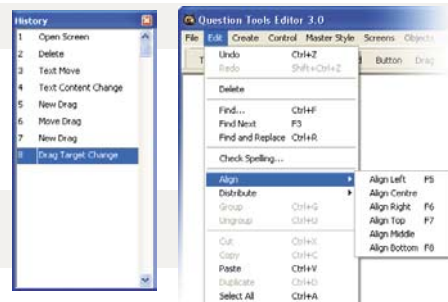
History
1 Open Screen
2 Delete
3 Text Move
4 Text Content Change
5 New Drag
6 Move Drag
7 New Drag
8 Drag Target Change

Question Tools Editor 3.0
File Edit Create Control Master Style Screens Objects
T Button Drag

Undo Ctrl+Z
Redo Shift+Ctrl+Z
Delete
Find... Ctrl+F
Find Next F3
Find and Replace Ctrl+R
Check Spelling...
Align
Distribute
Group Ctrl+G
Ungroup Ctrl+U
Cut Ctrl+X
Copy Ctrl+C
Paste Ctrl+V
Duplicate Ctrl+D
Select All Ctrl+A

Align Left F5
Align Centre
Align Right F6
Align Top F7
Align Middle
Align Bottom F8